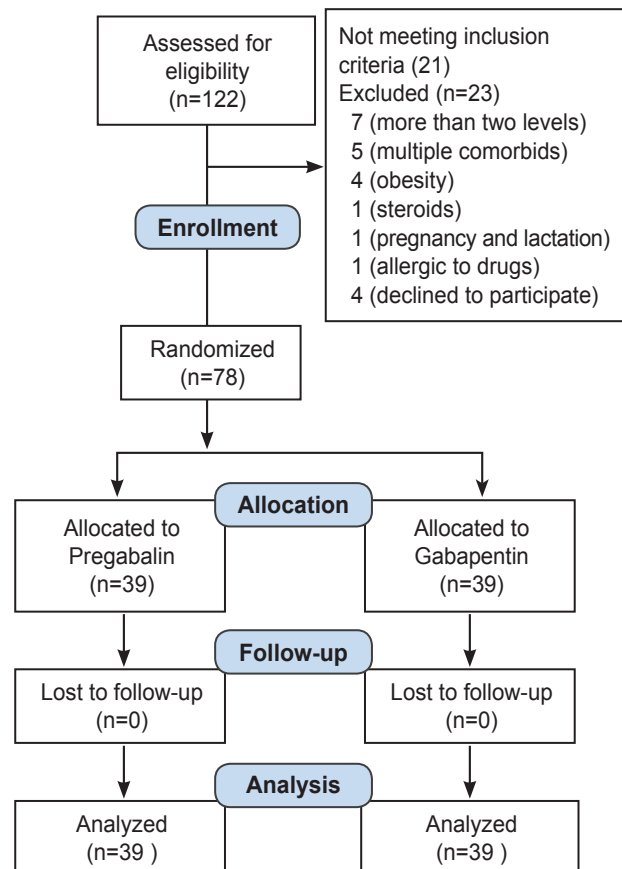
Assessed for eligibility (n=122)

Not meeting inclusion criteria (21)
Excluded (n=23)
7 (more than two levels)
5 (multiple comorbids)
4 (obesity)
1 (steroids)
1 (pregnancy and lactation)
1 (allergic to drugs)
4 (declined to participate)

Enrollment

Randomized (n=78)

Allocation

Allocated to Pregabalin (n=39)

Allocated to Gabapentin (n=39)

Follow-up

Lost to follow-up (n=0)

Lost to follow-up (n=0)

Analysis

Analyzed (n=39 )

Analyzed (n=39 )